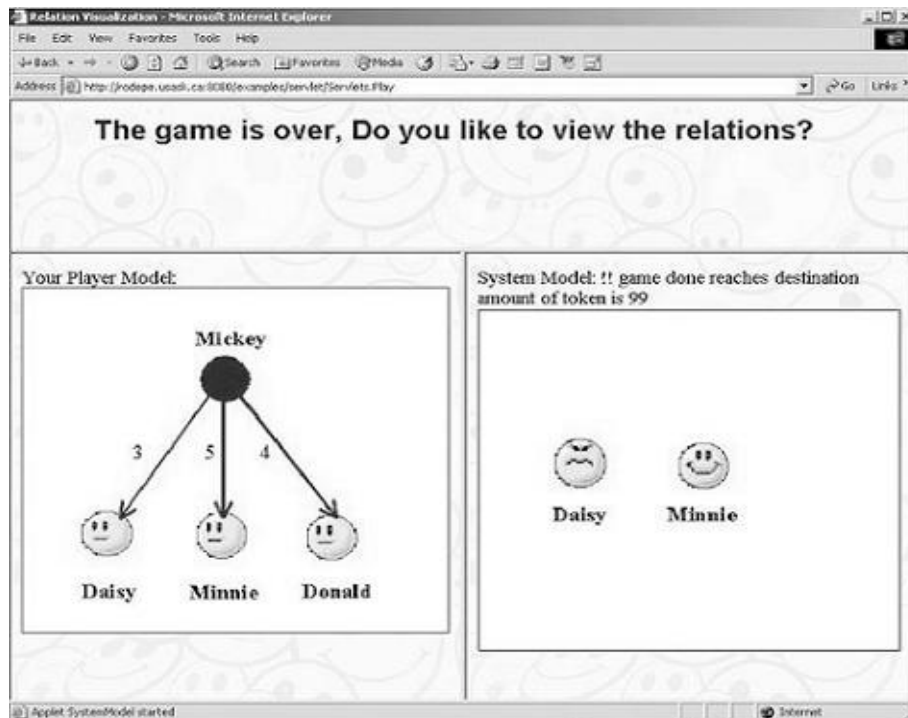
Relation Visualization - Microsoft Internet Explorer

File Edit View Favorites Tools Help

Back Search Favorites Media

Address http://rodope.usask.ca:8080/examples/servlet/Servlets.Play

Go Links

The game is over, Do you like to view the relations?

Your Player Model:

Mickey

3

5

4

Daisy

Minnie

Donald

System Model: !! game done reaches destination amount of token is 99

Daisy

Minnie

Applet SystemModel started

Internet